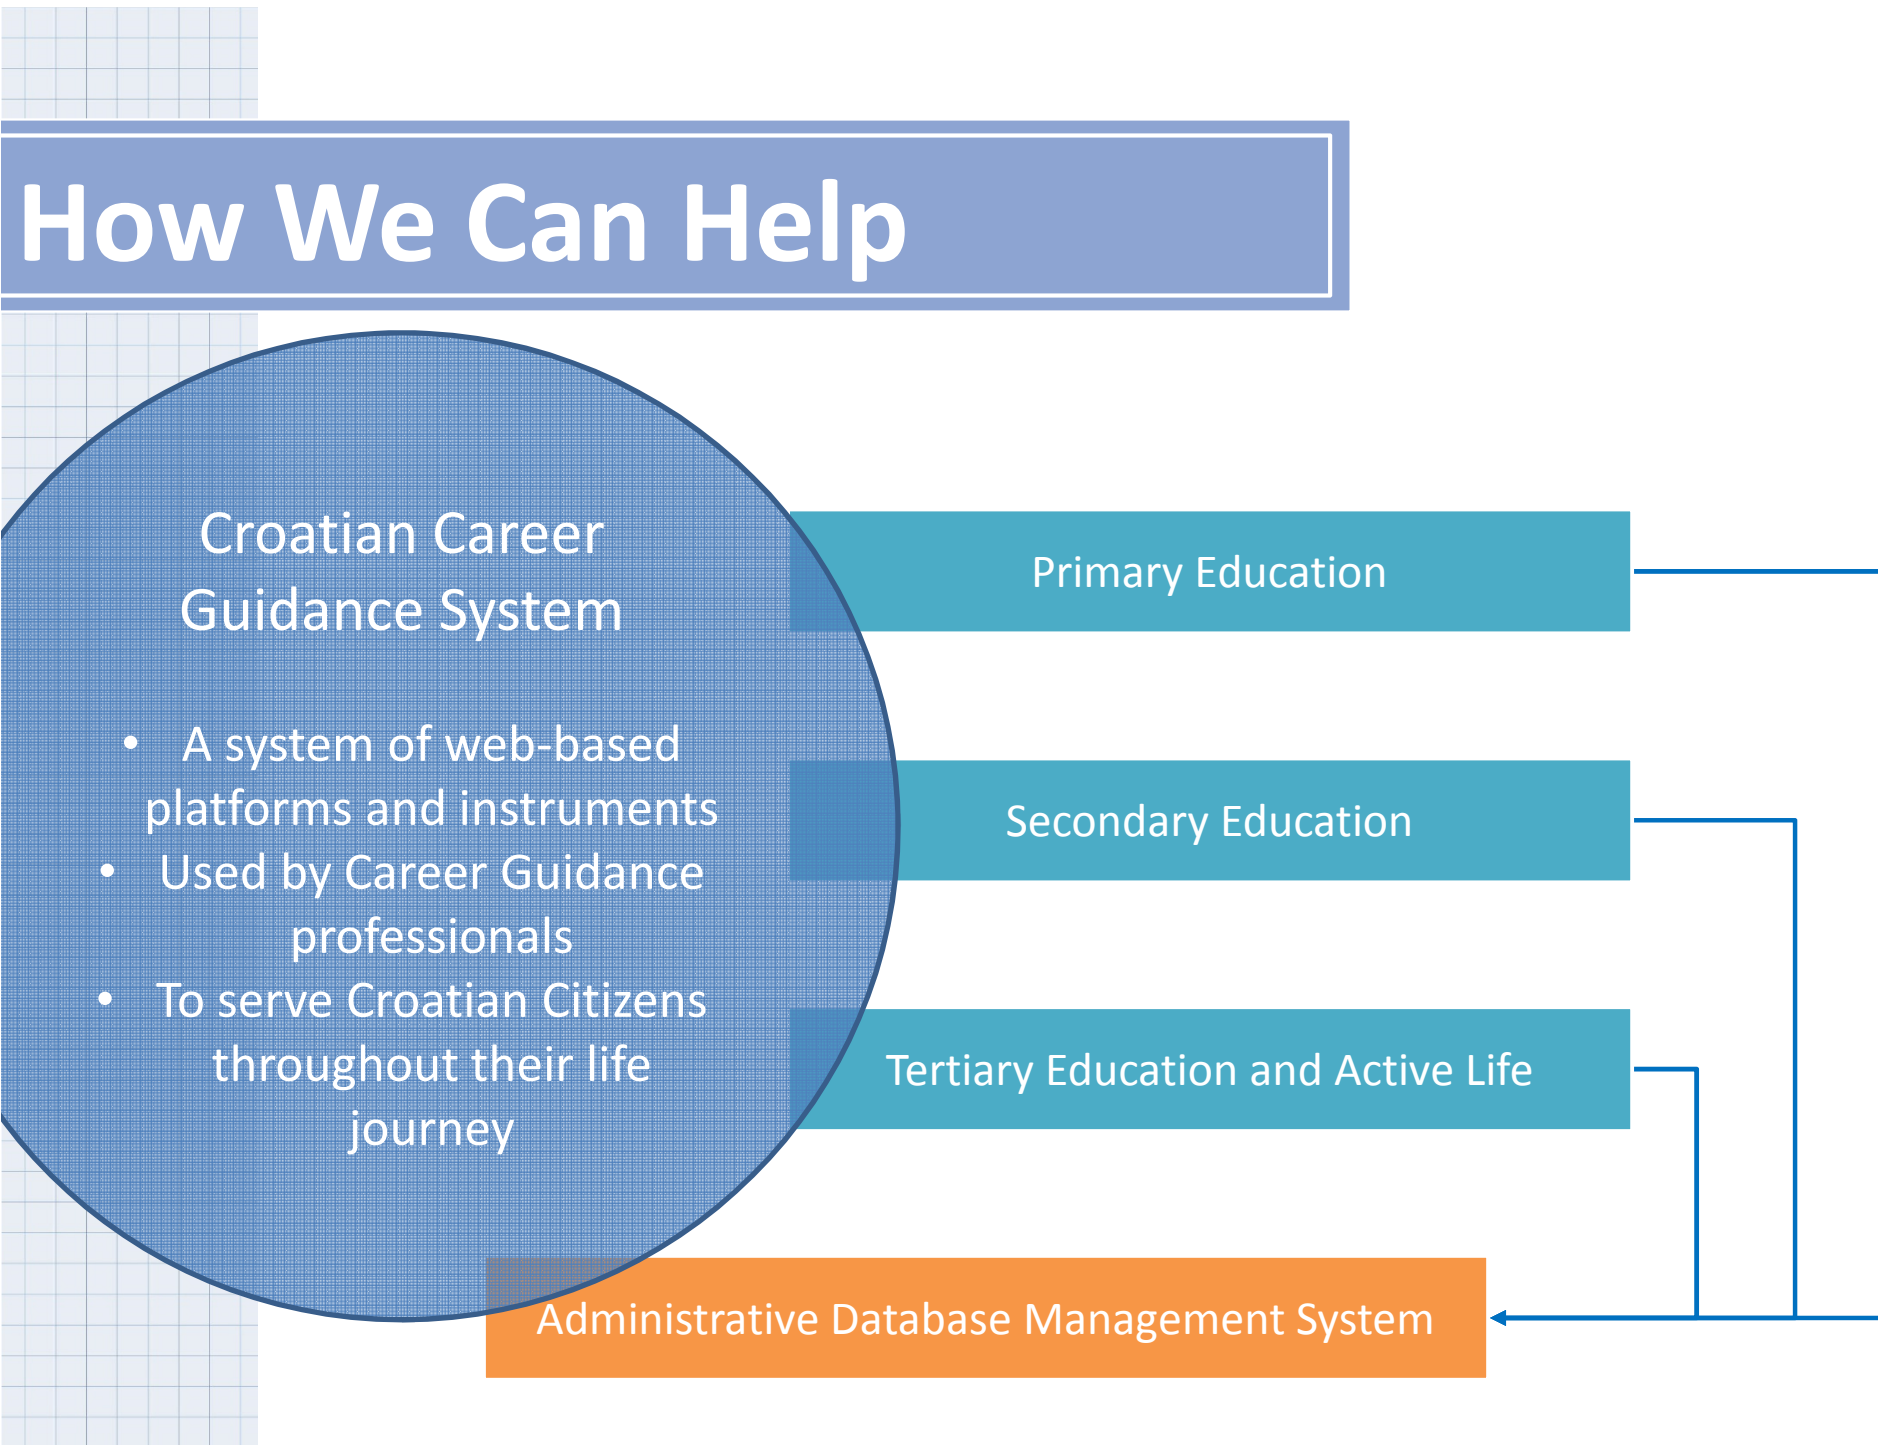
How We Can Help

Croatian Career Guidance System

- A system of web-based platforms and instruments
- Used by Career Guidance professionals
- To serve Croatian Citizens throughout their life journey

Primary Education

Secondary Education

Tertiary Education and Active Life

Administrative Database Management System